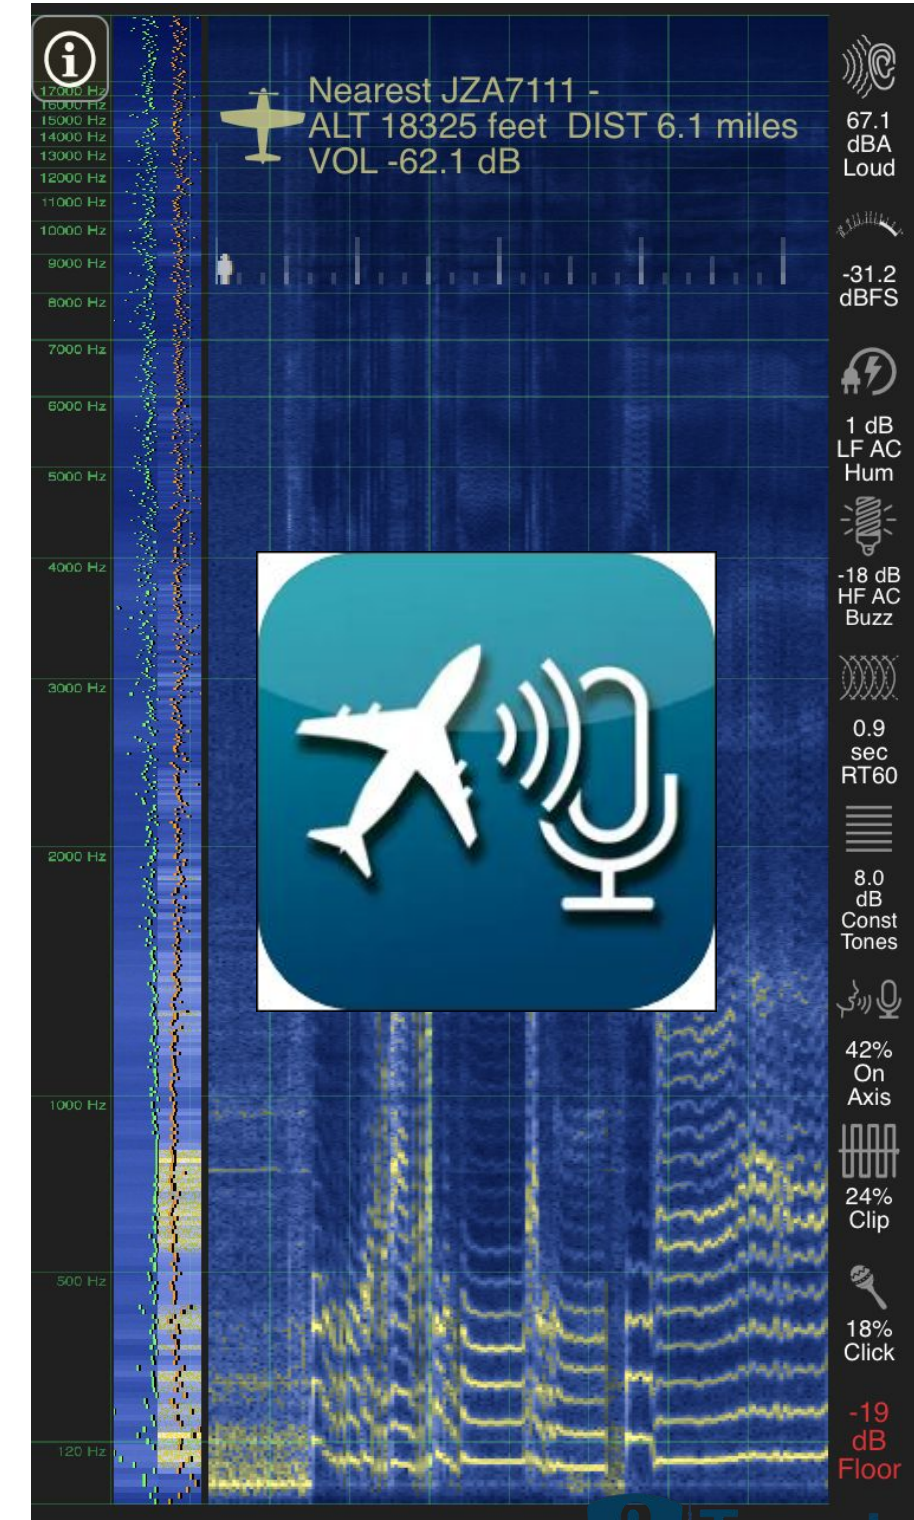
17000 Hz
16000 Hz
15000 Hz
14000 Hz
13000 Hz
12000 Hz
11000 Hz
10000 Hz
9000 Hz
8000 Hz
7000 Hz
6000 Hz
5000 Hz
4000 Hz
3000 Hz
2000 Hz
1000 Hz
500 Hz
120 Hz

Nearest JZA7111 -
ALT 18325 feet DIST 6.1 miles
VOL -62.1 dB

67.1 dBA Loud

-31.2 dBFS

1 dB LF AC Hum

-18 dB HF AC Buzz

0.9 sec RT60

8.0 dB Const Tones

42% On Axis

24% Clip

18% Click

-19 dB Floor